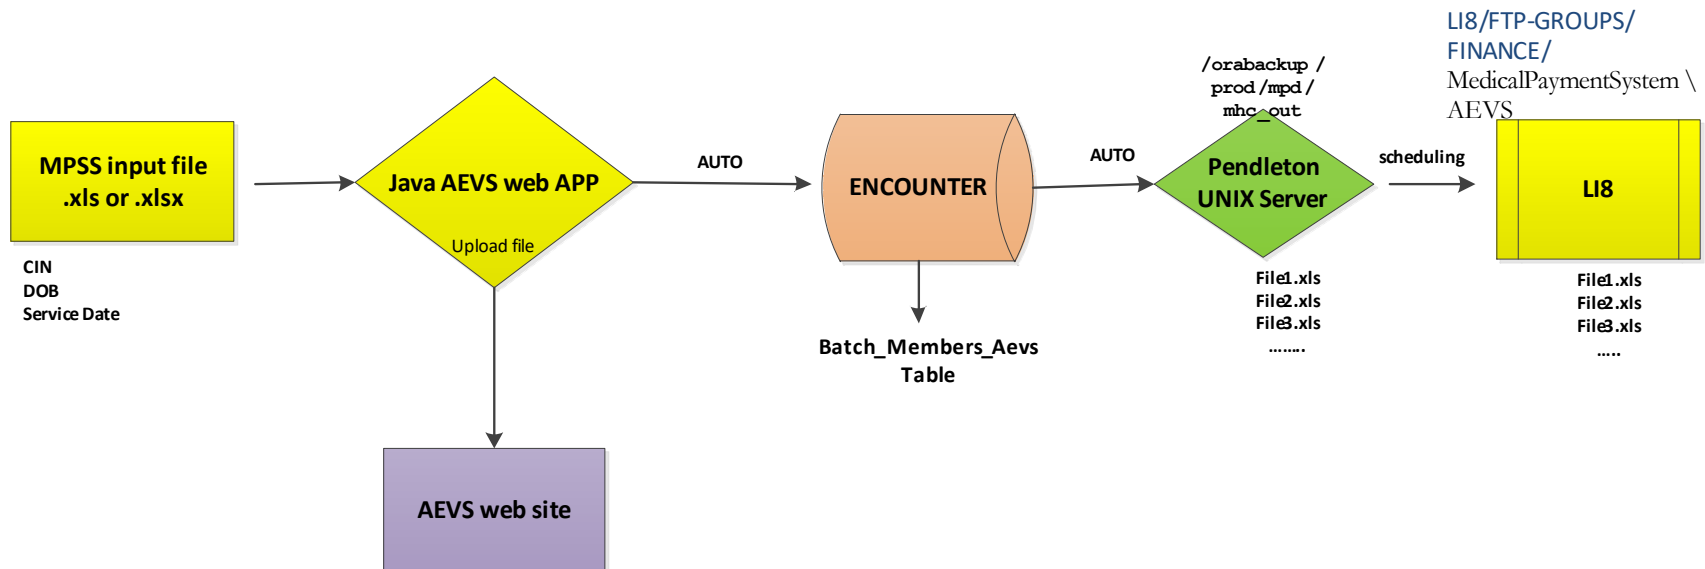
MPSS input file
.xls or .xlsx

CIN
DOB
Service Date

Java AEVS web APP

Upload file

AUTO

ENCOUNTER

Batch_Members_Aevs
Table

AEVS web site

/orabackup /
prod /mpd /
mhc_out

AUTO

Pendleton
UNIX Server

File1.xls
File2.xls
File3.xls
……..

scheduling

LI8/FTP-GROUPS/
FINANCE/
MedicalPaymentSystem \
AEVS

LI8

File1.xls
File2.xls
File3.xls
…..